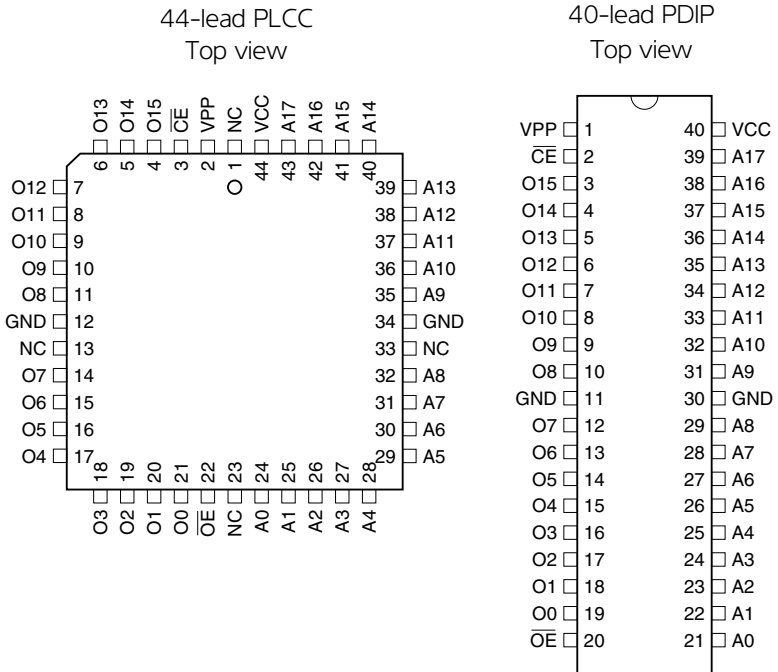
44-lead PLCC
Top view

O13 6, O14 5, O15 4, $\overline{CE}$ 3, VPP 2, NC 1, VCC 44, A17 43, A16 42, A15 41, A14 40

O12 7
O11 8
O10 9
O9 10
O8 11
GND 12
NC 13
O7 14
O6 15
O5 16
O4 17

39 A13
38 A12
37 A11
36 A10
35 A9
34 GND
33 NC
32 A8
31 A7
30 A6
29 A5

18 O3, 19 O2, 20 O1, 21 O0, 22 $\overline{OE}$, 23 NC, 24 A0, 25 A1, 26 A2, 27 A3, 28 A4

40-lead PDIP
Top view

| | | | |
|---|---|---|---|
| VPP | 1 | 40 | VCC |
| $\overline{CE}$ | 2 | 39 | A17 |
| O15 | 3 | 38 | A16 |
| O14 | 4 | 37 | A15 |
| O13 | 5 | 36 | A14 |
| O12 | 6 | 35 | A13 |
| O11 | 7 | 34 | A12 |
| O10 | 8 | 33 | A11 |
| O9 | 9 | 32 | A10 |
| O8 | 10 | 31 | A9 |
| GND | 11 | 30 | GND |
| O7 | 12 | 29 | A8 |
| O6 | 13 | 28 | A7 |
| O5 | 14 | 27 | A6 |
| O4 | 15 | 26 | A5 |
| O3 | 16 | 25 | A4 |
| O2 | 17 | 24 | A3 |
| O1 | 18 | 23 | A2 |
| O0 | 19 | 22 | A1 |
| $\overline{OE}$ | 20 | 21 | A0 |